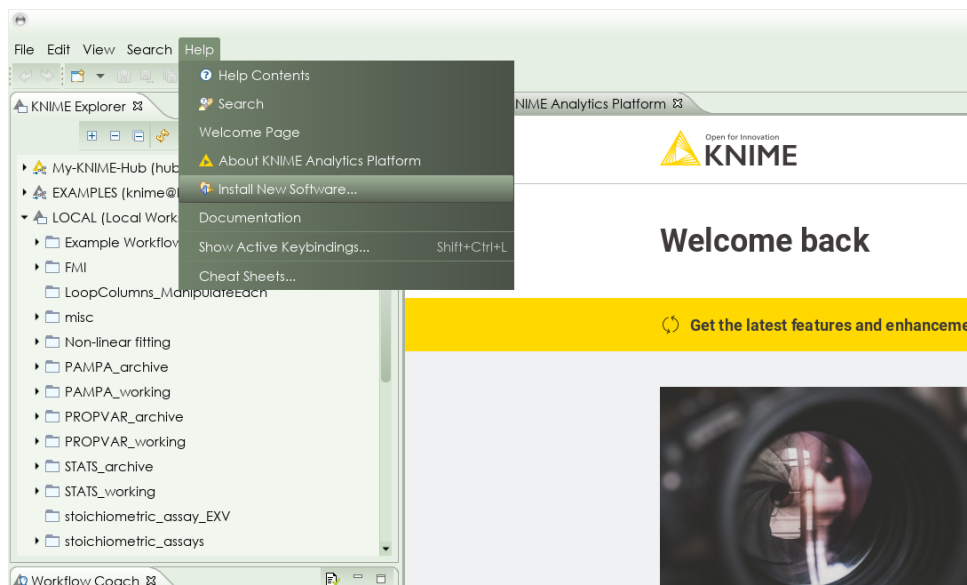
File Edit View Search Help

KNIME Explorer

My-KNIME-Hub (hub
EXAMPLES (knime@
LOCAL (Local Work
Example Workflov
FMI
LoopColumns_ManipulateEach
misc
Non-linear fitting
PAMPA_archive
PAMPA_working
PROPVAR_archive
PROPVAR_working
STATS_archive
STATS_working
stoichiometric_assay_EXV
stoichiometric_assays

Workflow Coach

Help Contents
Search
Welcome Page
About KNIME Analytics Platform
Install New Software...
Documentation
Show Active Keybindings... Shift+Ctrl+L
Cheat Sheets...

NIME Analytics Platform

Open for Innovation
KNIME

Welcome back

Get the latest features and enhanceme